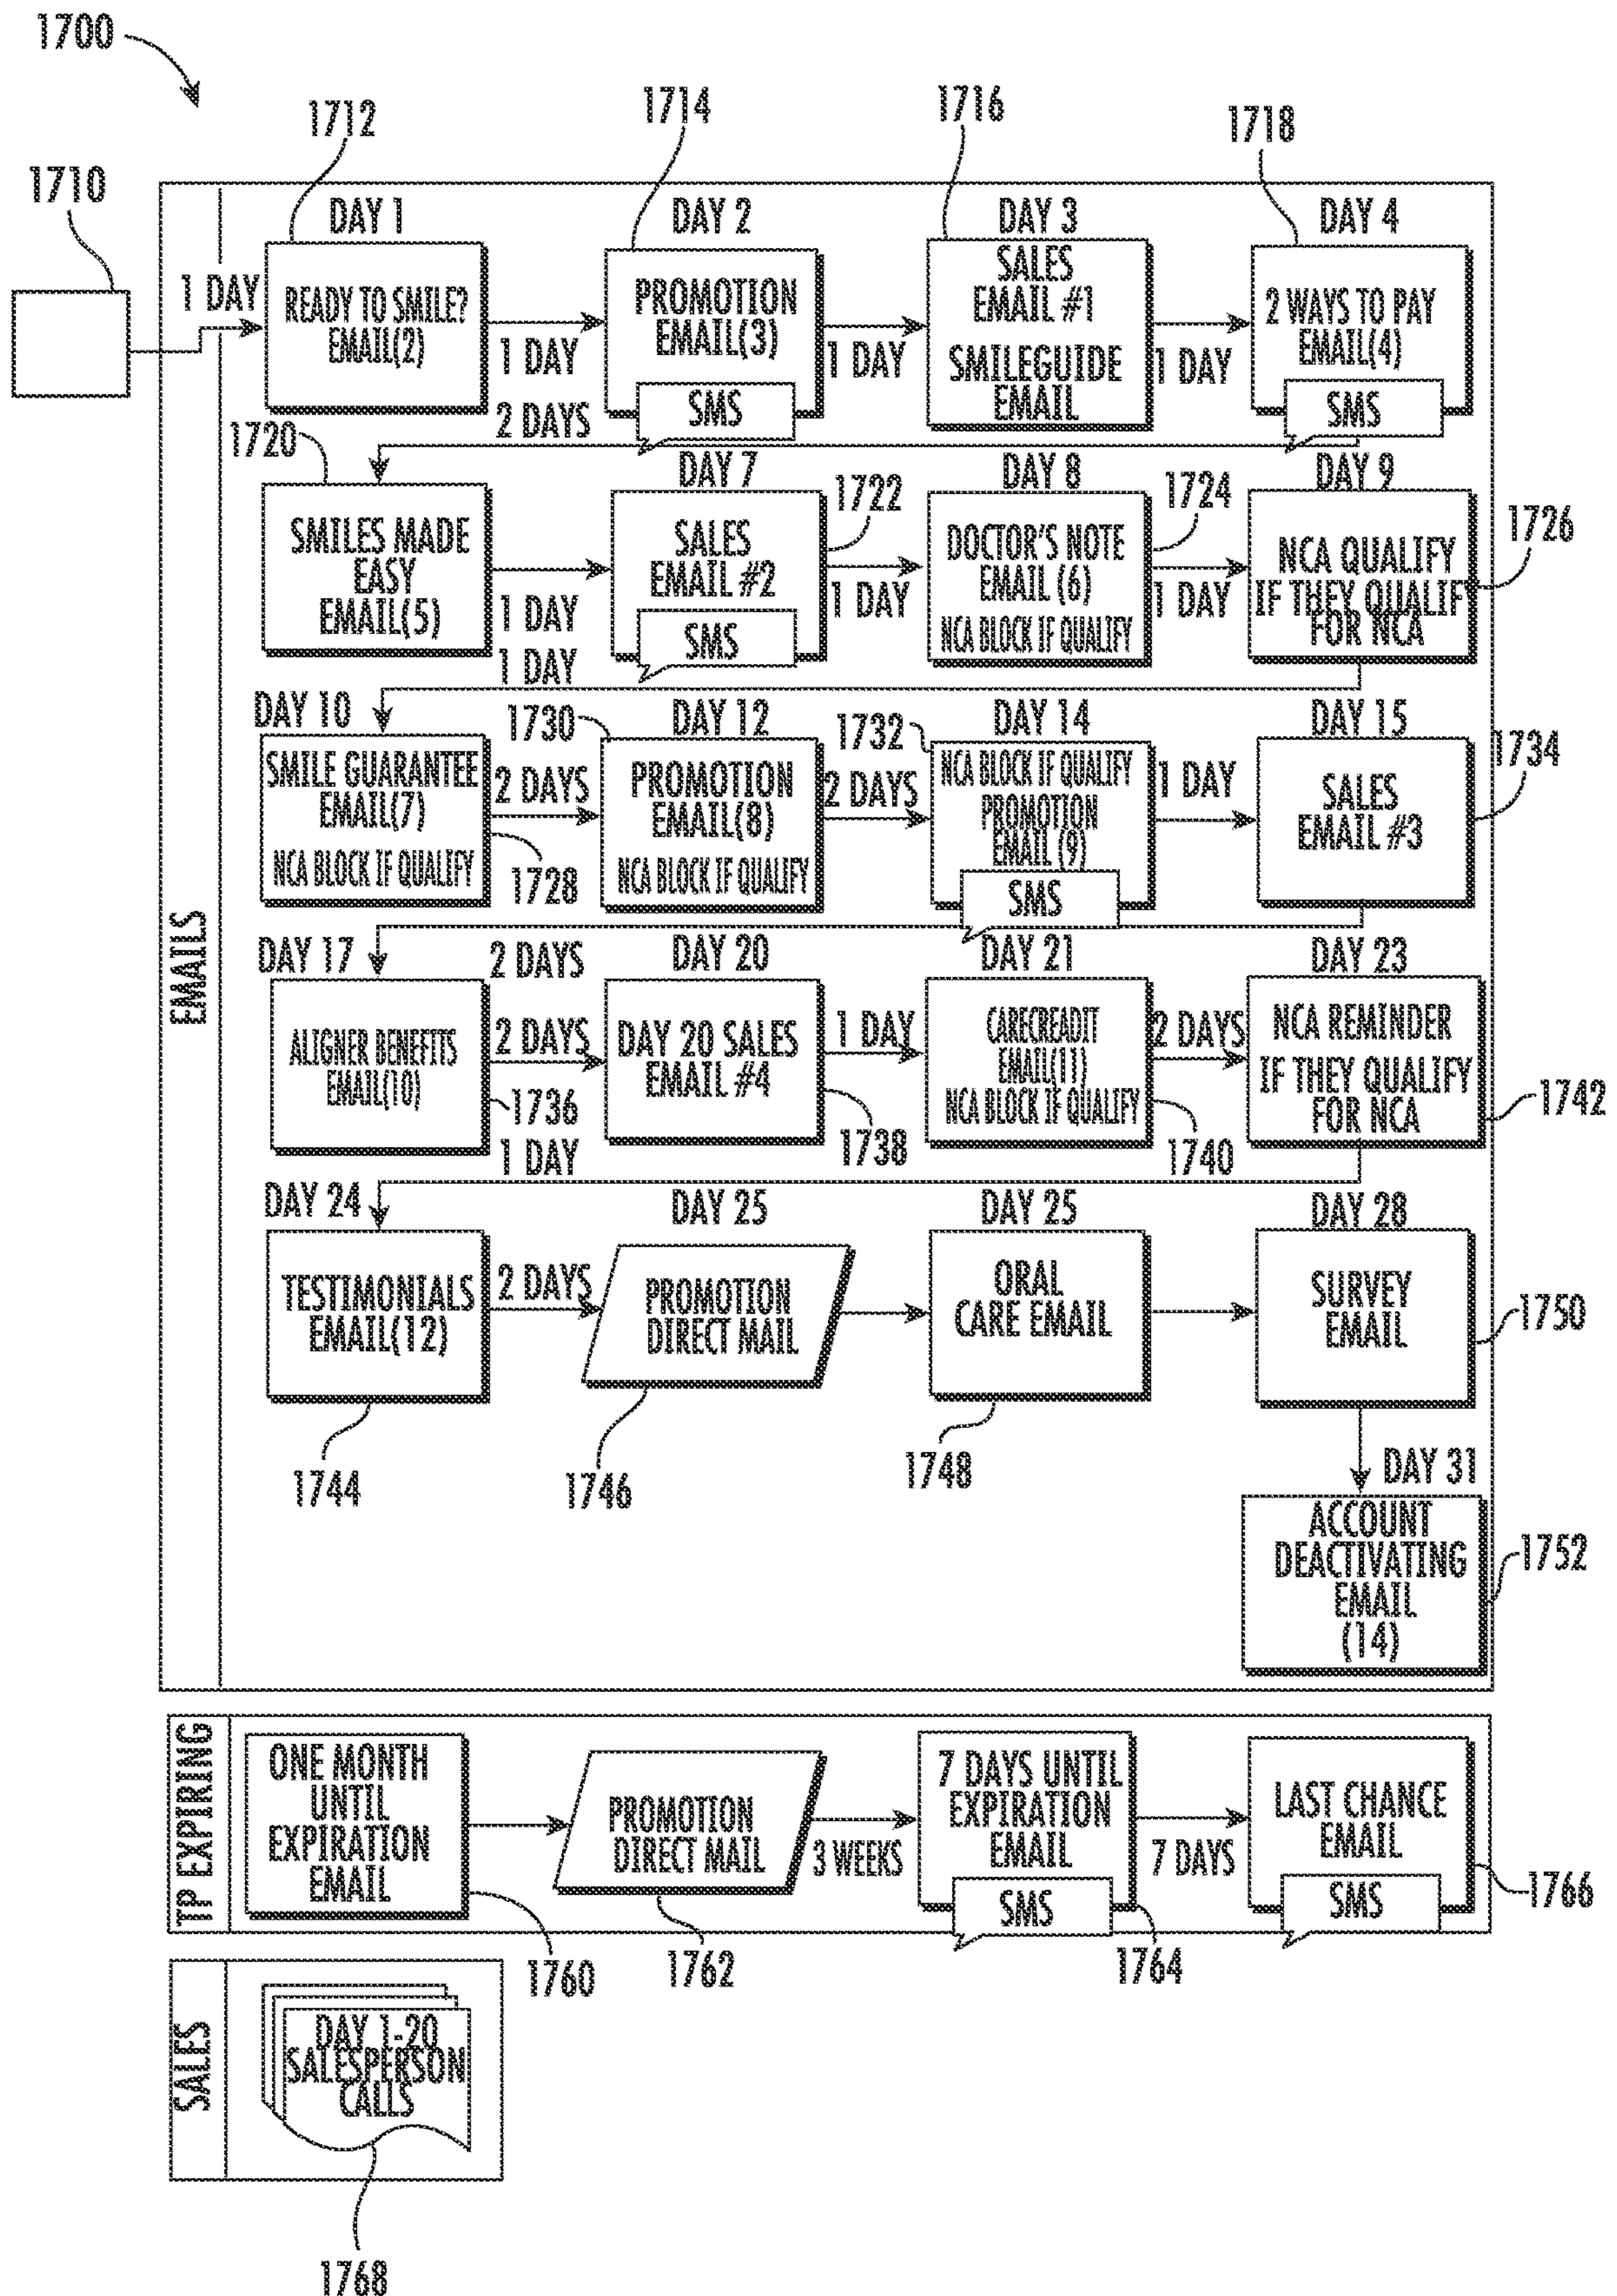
1700

1710

1712 1714 1716 1718

EMAILS

DAY 1
1 DAY
READY TO SMILE? EMAIL(2)
1 DAY

DAY 2
PROMOTION EMAIL(3)
SMS
1 DAY
2 DAYS

DAY 3
SALES EMAIL #1
SMILEGUIDE EMAIL
1 DAY

DAY 4
2 WAYS TO PAY EMAIL(4)
SMS

1720
SMILES MADE EASY EMAIL(5)
1 DAY

DAY 7
1722
SALES EMAIL #2
SMS
1 DAY
1 DAY

DAY 8
1724
DOCTOR'S NOTE EMAIL (6)
NCA BLOCK IF QUALIFY
1 DAY

DAY 9
NCA QUALIFY IF THEY QUALIFY FOR NCA
1726

DAY 10
SMILE GUARANTEE EMAIL(7)
NCA BLOCK IF QUALIFY
1728
2 DAYS

1730
DAY 12
PROMOTION EMAIL(8)
NCA BLOCK IF QUALIFY
2 DAYS

1732
DAY 14
NCA BLOCK IF QUALIFY
PROMOTION EMAIL (9)
SMS
1 DAY

DAY 15
SALES EMAIL #3
1734

DAY 17
ALIGNER BENEFITS EMAIL(10)
1736
2 DAYS
2 DAYS

DAY 20
DAY 20 SALES EMAIL #4
1738
1 DAY

DAY 21
CARECREADIT EMAIL(11)
NCA BLOCK IF QUALIFY
1740
2 DAYS

DAY 23
NCA REMINDER IF THEY QUALIFY FOR NCA
1742
1 DAY

DAY 24
TESTIMONIALS EMAIL(12)
1744
2 DAYS

DAY 25
PROMOTION DIRECT MAIL
1746

DAY 25
ORAL CARE EMAIL
1748

DAY 28
SURVEY EMAIL
1750

DAY 31
ACCOUNT DEACTIVATING EMAIL (14)
1752

TP EXPIRING
ONE MONTH UNTIL EXPIRATION EMAIL
1760
PROMOTION DIRECT MAIL
1762
3 WEEKS
7 DAYS UNTIL EXPIRATION EMAIL
SMS
1764
7 DAYS
LAST CHANCE EMAIL
SMS
1766

SALES
DAY 1-20 SALESPERSON CALLS
1768